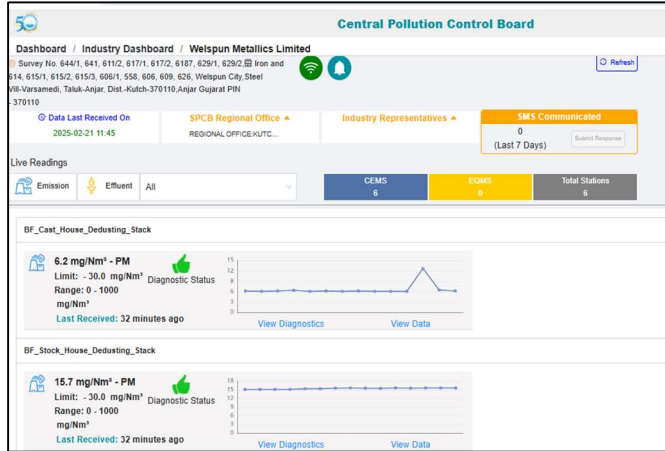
50

Central Pollution Control Board

Dashboard / Industry Dashboard / Welspun Metallics Limited

Survey No. 644/1, 641, 611/2, 617/1, 617/2, 6187, 629/1, 629/2, Iron and 614, 615/1, 615/2, 615/3, 606/1, 558, 606, 609, 626, Welspun City, Steel Vill-Varsamedi, Taluk-Anjar, Dist.-Kutch-370110, Anjar Gujarat PIN - 370110

Refresh

Data Last Received On
2025-02-21 11:45

SPCB Regional Office
REGIONAL OFFICE:KUTC...

Industry Representatives

SMS Communicated
0
(Last 7 Days)
Submit Response

Live Readings

Emission Effluent All

| CEMS | EQMS | Total Stations |
|---|---|---|
| 6 | 0 | 6 |

BF_Cast_House_Dedusting_Stack

6.2 mg/Nm³ - PM
Limit: - 30.0 mg/Nm³
Range: 0 - 1000 mg/Nm³
Last Received: 32 minutes ago
Diagnostic Status

15
12
9
6
3
0

View Diagnostics View Data

BF_Stock_House_Dedusting_Stack

15.7 mg/Nm³ - PM
Limit: - 30.0 mg/Nm³
Range: 0 - 1000 mg/Nm³
Last Received: 32 minutes ago
Diagnostic Status

18
15
12
9
6
3
0

View Diagnostics View Data